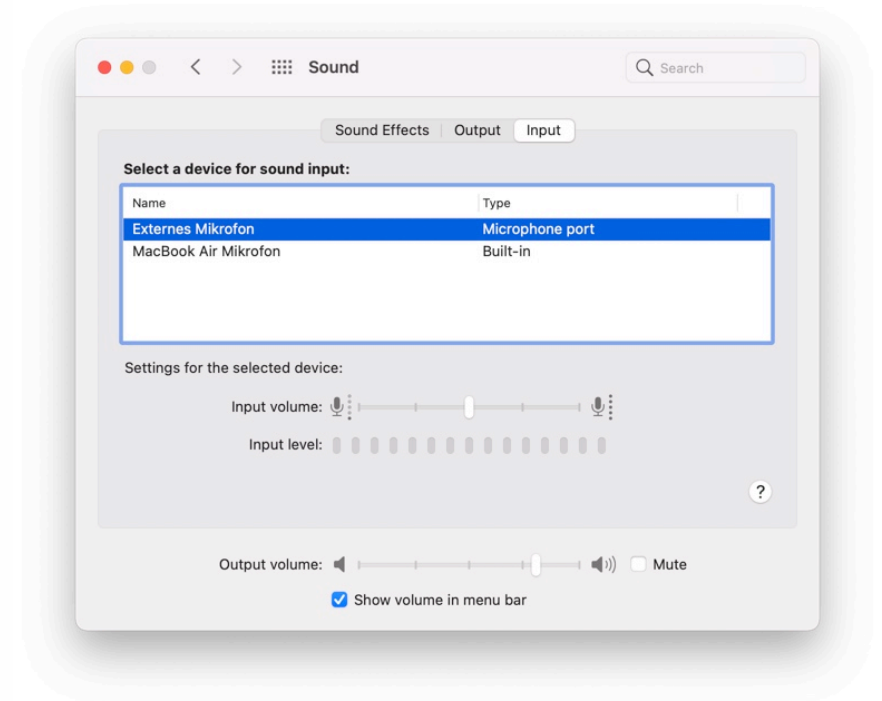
Sound

Search

Sound Effects | Output | Input

Select a device for sound input:

| Name | Type |
|---|---|
| Externes Mikrofon | Microphone port |
| MacBook Air Mikrofon | Built-in |

Settings for the selected device:

Input volume:

Input level:

?

Output volume:

Mute

Show volume in menu bar